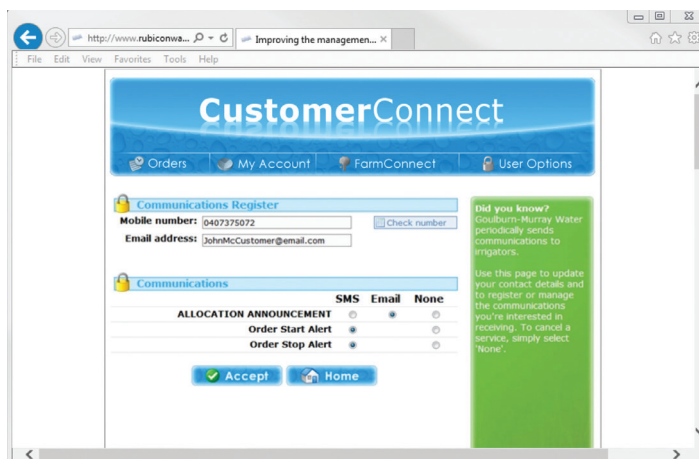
http://www.rubiconwa...
Improving the managemen...
File Edit View Favorites Tools Help

CustomerConnect

Orders
My Account
FarmConnect
User Options

Communications Register

Mobile number: 0407375072
Check number
Email address: JohnMcCustomer@email.com

Communications

| | SMS | Email | None |
|---|---|---|---|
| ALLOCATION ANNOUNCEMENT | | | |
| Order Start Alert | | | |
| Order Stop Alert | | | |

Accept
Home

Did you know?
Goulburn-Murray Water periodically sends communications to irrigators.

Use this page to update your contact details and to register or manage the communications you're interested in receiving. To cancel a service, simply select 'None'.